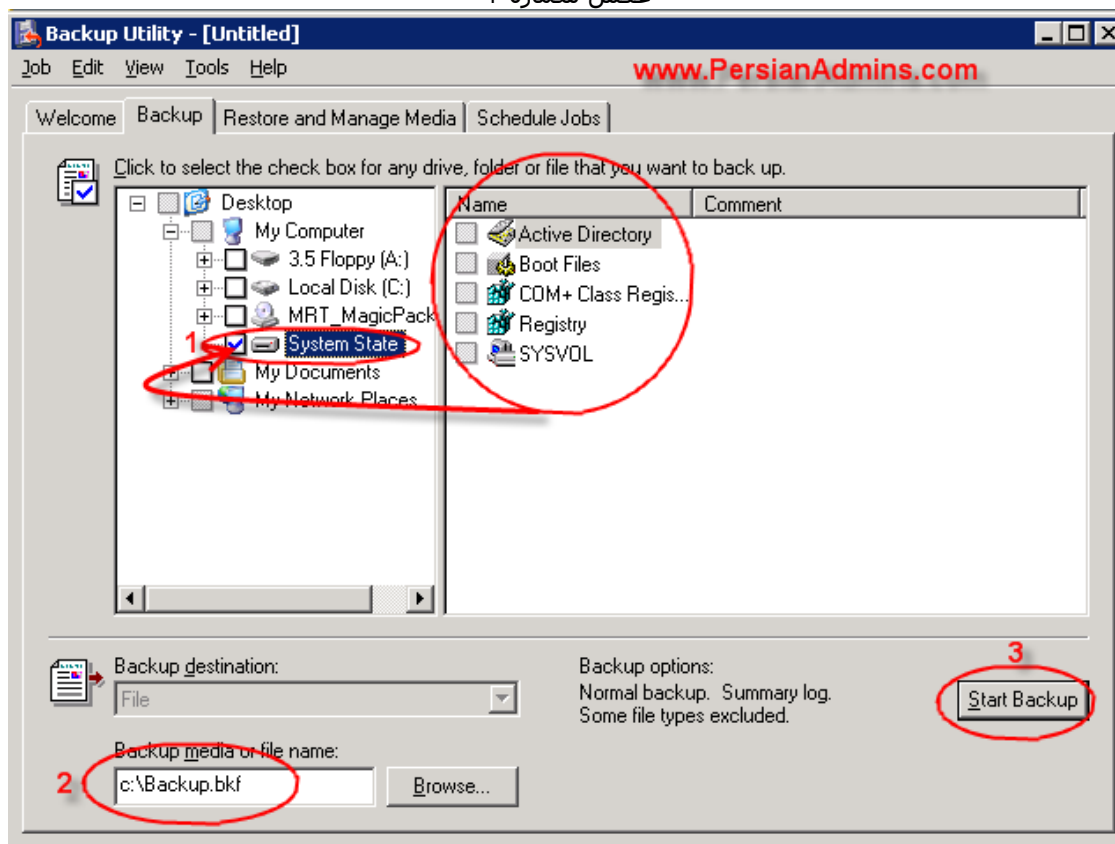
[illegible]

Backup Utility - [Untitled]

Job Edit View Tools Help

www.PersianAdmins.com

Welcome | Backup | Restore and Manage Media | Schedule Jobs

Click to select the check box for any drive, folder or file that you want to back up.

Desktop
My Computer
3.5 Floppy (A:)
Local Disk (C:)
MRT_MagicPack
1
System State
My Documents
My Network Places

| Name | Comment |
|---|---|
| Active Directory | |
| Boot Files | |
| COM+ Class Regis... | |
| Registry | |
| SYSVOL | |

Backup destination:
File

Backup options:
Normal backup. Summary log.
Some file types excluded.

3
Start Backup

Backup media or file name:
2
c:\Backup.bkf
Browse...